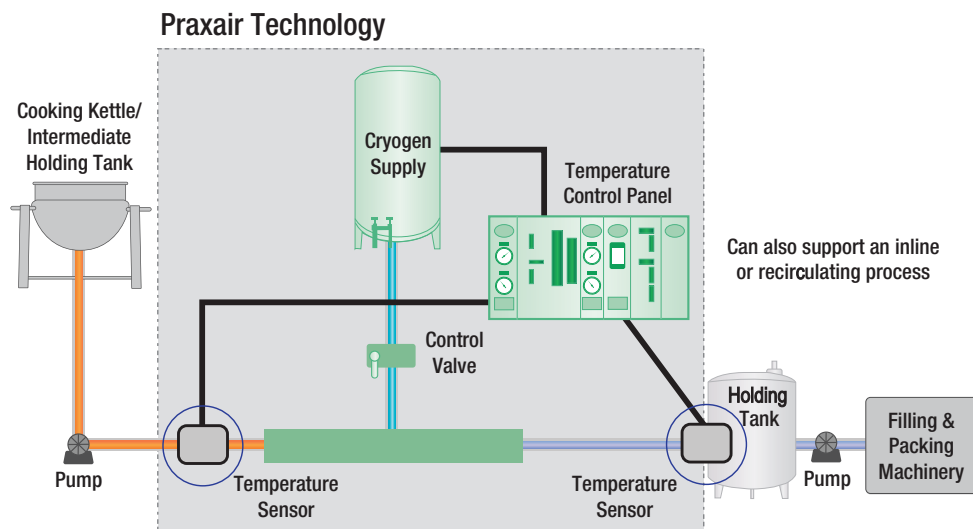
Praxair Technology

Cooking Kettle/ Intermediate Holding Tank

Cryogen Supply

Temperature Control Panel

Can also support an inline or recirculating process

Control Valve

Holding Tank

Filling & Packing Machinery

Pump

Temperature Sensor

Temperature Sensor

Pump